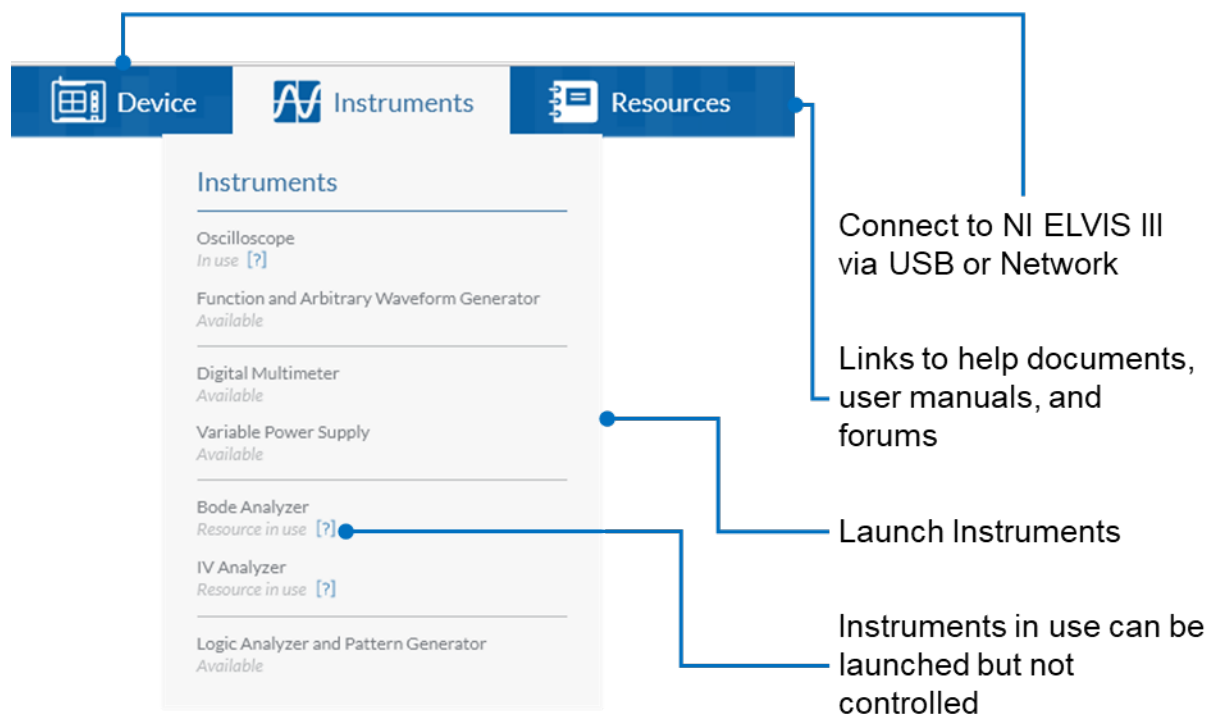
Device
Instruments
Resources

Instruments

Oscilloscope
In use [?]

Function and Arbitrary Waveform Generator
Available

Digital Multimeter
Available

Variable Power Supply
Available

Bode Analyzer
Resource in use [?]

IV Analyzer
Resource in use [?]

Logic Analyzer and Pattern Generator
Available

Connect to NI ELVIS III via USB or Network

Links to help documents, user manuals, and forums

Launch Instruments

Instruments in use can be launched but not controlled